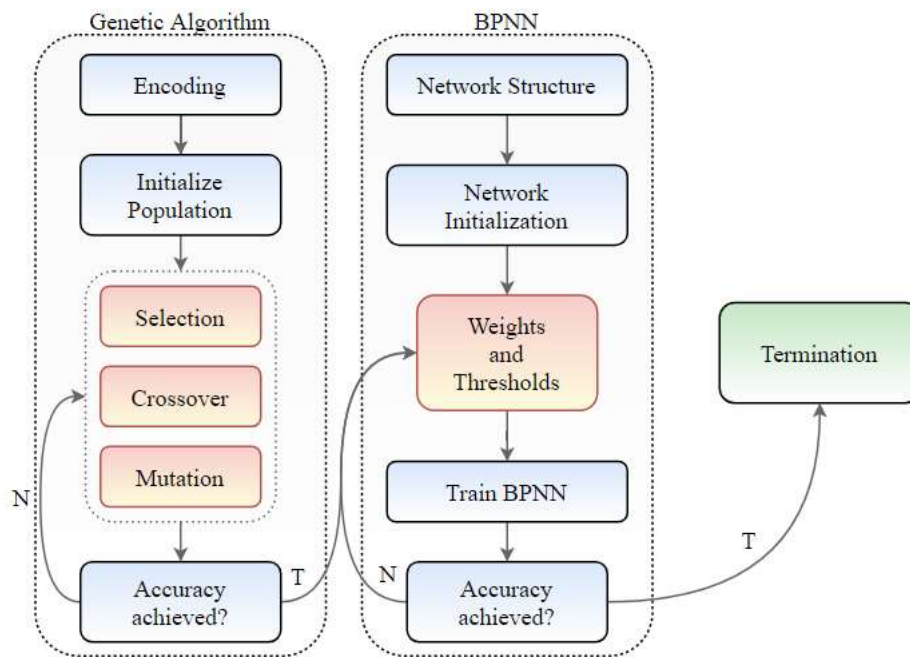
Genetic Algorithm

Encoding

Initialize Population

Selection

Crossover

Mutation

N

Accuracy achieved?

T

BPNN

Network Structure

Network Initialization

Weights and Thresholds

Train BPNN

N

Accuracy achieved?

T

Termination